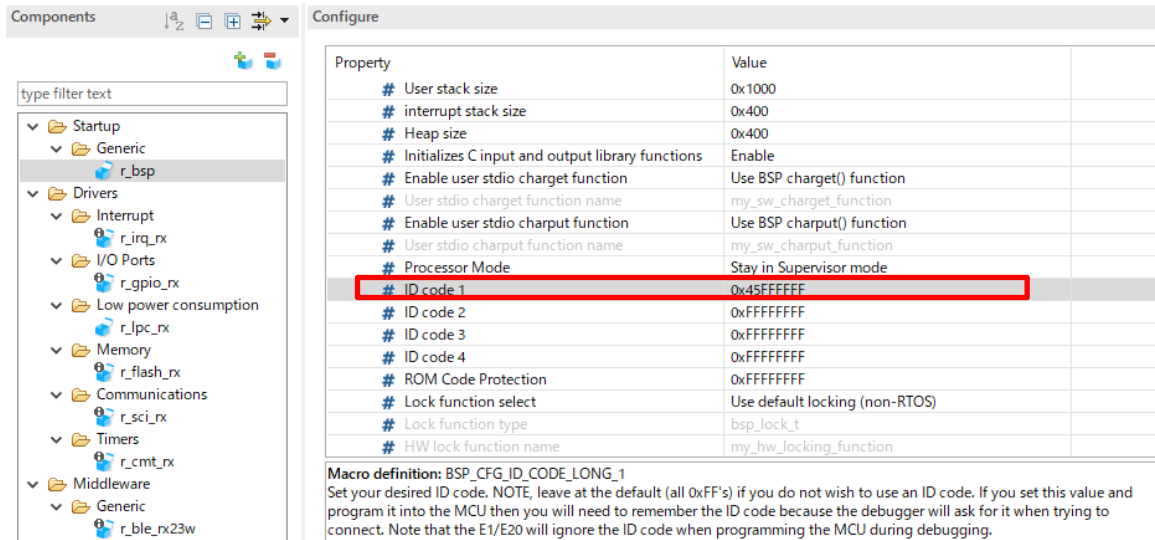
Components

type filter text

Startup
Generic
r_bsp
Drivers
Interrupt
r_irq_rx
I/O Ports
r_gpio_rx
Low power consumption
r_lpc_rx
Memory
r_flash_rx
Communications
r_sci_rx
Timers
r_cmt_rx
Middleware
Generic
r_ble_rx23w

Configure

| Property | Value |
|---|---|
| # User stack size | 0x1000 |
| # interrupt stack size | 0x400 |
| # Heap size | 0x400 |
| # Initializes C input and output library functions | Enable |
| # Enable user stdio charget function | Use BSP charget() function |
| # User stdio charget function name | my_sw_charget_function |
| # Enable user stdio charput function | Use BSP charput() function |
| # User stdio charput function name | my_sw_charput_function |
| # Processor Mode | Stay in Supervisor mode |
| # ID code 1 | 0x45FFFFFF |
| # ID code 2 | 0xFFFFFFFF |
| # ID code 3 | 0xFFFFFFFF |
| # ID code 4 | 0xFFFFFFFF |
| # ROM Code Protection | 0xFFFFFFFF |
| # Lock function select | Use default locking (non-RTOS) |
| # Lock function type | bsp_lock_t |
| # HW lock function name | my_hw_locking_function |

Macro definition: BSP_CFG_ID_CODE_LONG_1
Set your desired ID code. NOTE, leave at the default (all 0xFF's) if you do not wish to use an ID code. If you set this value and program it into the MCU then you will need to remember the ID code because the debugger will ask for it when trying to connect. Note that the E1/E20 will ignore the ID code when programming the MCU during debugging.